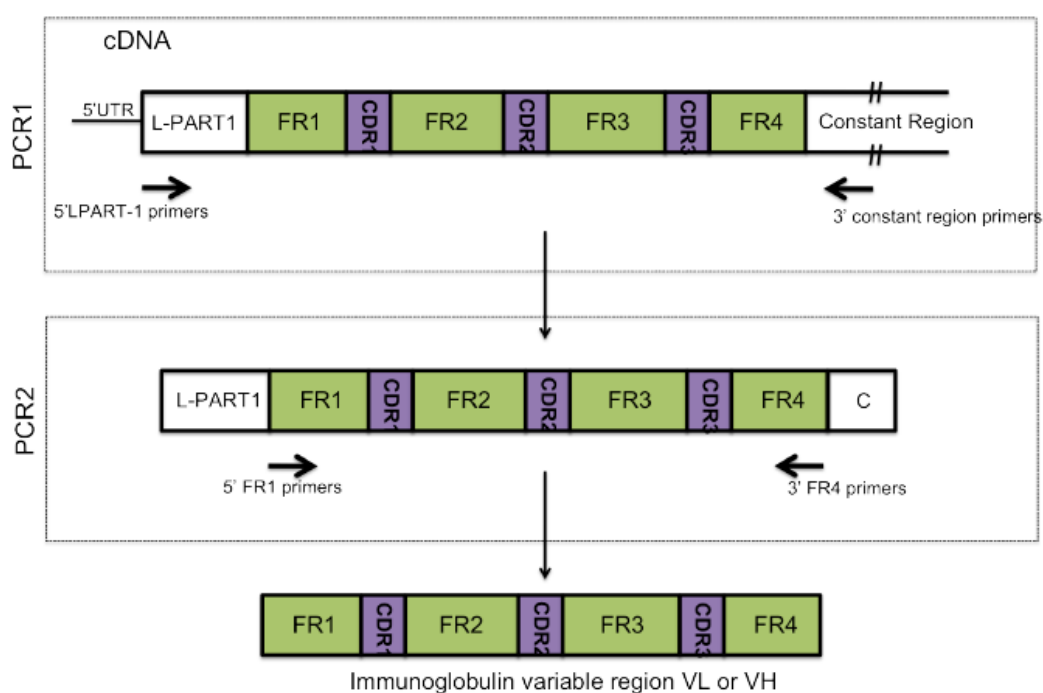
PCR1

cDNA

5'UTR

L-PART1 FR1 CDR1 FR2 CDR2 FR3 CDR3 FR4 Constant Region

5'LPART-1 primers

3' constant region primers

PCR2

L-PART1 FR1 CDR1 FR2 CDR2 FR3 CDR3 FR4 C

5' FR1 primers

3' FR4 primers

FR1 CDR1 FR2 CDR2 FR3 CDR3 FR4

Immunoglobulin variable region VL or VH